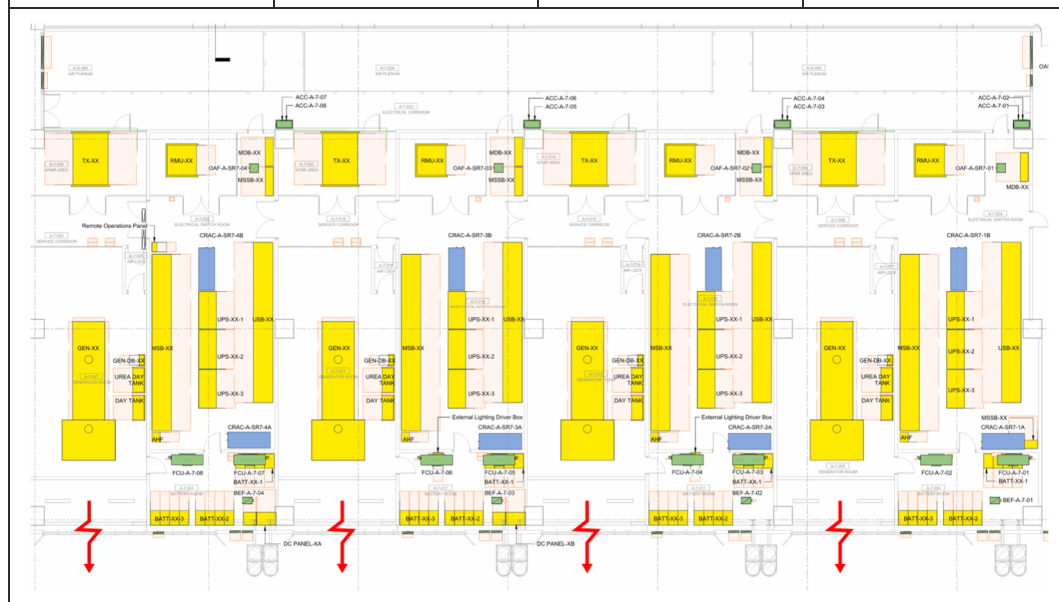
AIR PLENUM
AIR PLENUM
AIR PLENUM
OA
ACC-A-7-07
ACC-A-7-08
ACC-A-7-06
ACC-A-7-05
ACC-A-7-04
ACC-A-7-03
ACC-A-7-02
ACC-A-7-01
ELECTRICAL CORRIDOR
TX-XX
RMU-XX
MDB-XX
OAF-A-SR7-04
MSSB-XX
TX-XX
RMU-XX
MDB-XX
OAF-A-SR7-03
MSSB-XX
TX-XX
RMU-XX
MDB-XX
OAF-A-SR7-02
MSSB-XX
TX-XX
RMU-XX
OAF-A-SR7-01
MDB-XX
Remote Operations Panel
SERVICE CORRIDOR
ELECTRICAL SWITCH ROOM
SERVICE CORRIDOR
SERVICE CORRIDOR
SERVICE CORRIDOR
ELECTRICAL SWITCH ROOM
CRAC-A-SR7-4B
CRAC-A-SR7-3B
CRAC-A-SR7-2B
CRAC-A-SR7-1B
AIR LOCK
AIR LOCK
AIR LOCK
AIR LOCK
ELECTRICAL SWITCH ROOM
ELECTRICAL SWITCH ROOM
GEN-XX
GEN-DB-XX
UREA DAY TANK
DAY TANK
MSB-XX
UPS-XX-1
UPS-XX-2
UPS-XX-3
USB-XX
GEN-XX
GEN-DB-XX
UREA DAY TANK
DAY TANK
MSB-XX
UPS-XX-1
UPS-XX-2
UPS-XX-3
USB-XX
GEN-XX
GEN-DB-XX
UREA DAY TANK
DAY TANK
MSB-XX
UPS-XX-1
UPS-XX-2
UPS-XX-3
USB-XX
GEN-XX
GEN-DB-XX
UREA DAY TANK
DAY TANK
MSB-XX
UPS-XX-1
UPS-XX-2
UPS-XX-3
USB-XX
GENERATOR ROOM
AHF
CRAC-A-SR7-4A
External Lighting Driver Box
AHF
CRAC-A-SR7-3A
External Lighting Driver Box
AHF
CRAC-A-SR7-2A
MSSB-XX
AHF
CRAC-A-SR7-1A
FCU-A-7-08
FCU-A-7-07
BATT-XX-1
BEF-A-7-04
FCU-A-7-06
FCU-A-7-05
BATT-XX-1
BEF-A-7-03
FCU-A-7-04
FCU-A-7-03
BATT-XX-1
BEF-A-7-02
FCU-A-7-02
FCU-A-7-01
BATT-XX-1
BEF-A-7-01
BATTERY ROOM
BATT-XX-3
BATT-XX-2
BATT-XX-3
BATT-XX-2
BATT-XX-3
BATT-XX-2
BATT-XX-3
BATT-XX-2
DC PANEL-XA
DC PANEL-XB